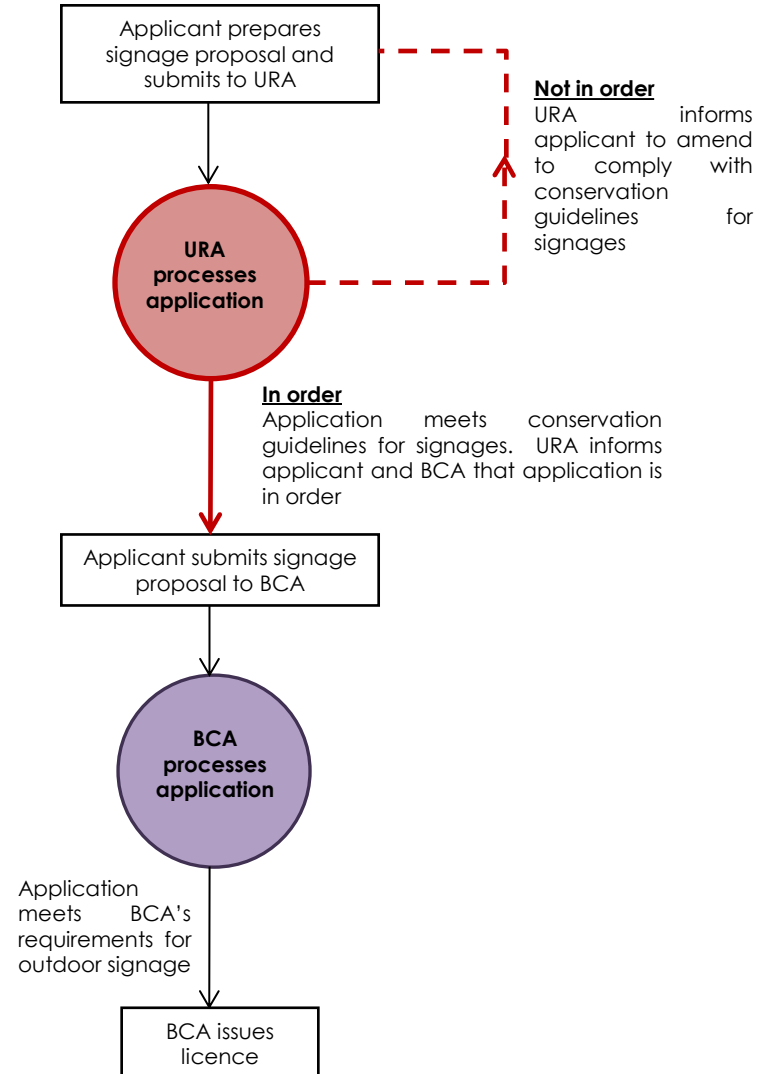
Applicant prepares signage proposal and submits to URA

Not in order
URA informs applicant to amend to comply with conservation guidelines for signages

URA processes application

In order
Application meets conservation guidelines for signages. URA informs applicant and BCA that application is in order

Applicant submits signage proposal to BCA

BCA processes application

Application meets BCA's requirements for outdoor signage

BCA issues licence